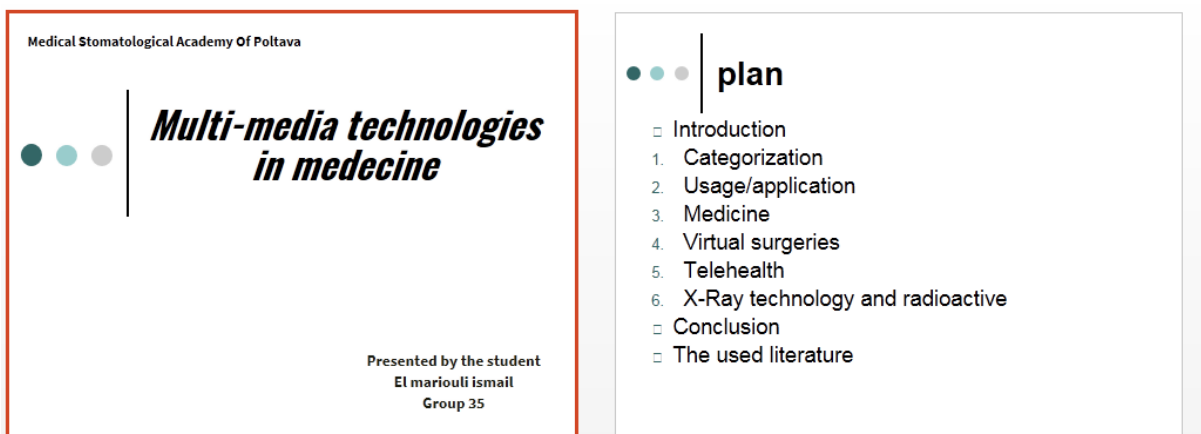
Medical Stomatological Academy Of Poltava

Multi-media technologies in medecine

Presented by the student
El mariouli ismail
Group 35

plan

□ Introduction
1. Categorization
2. Usage/application
3. Medicine
4. Virtual surgeries
5. Telehealth
6. X-Ray technology and radioactive
□ Conclusion
□ The used literature